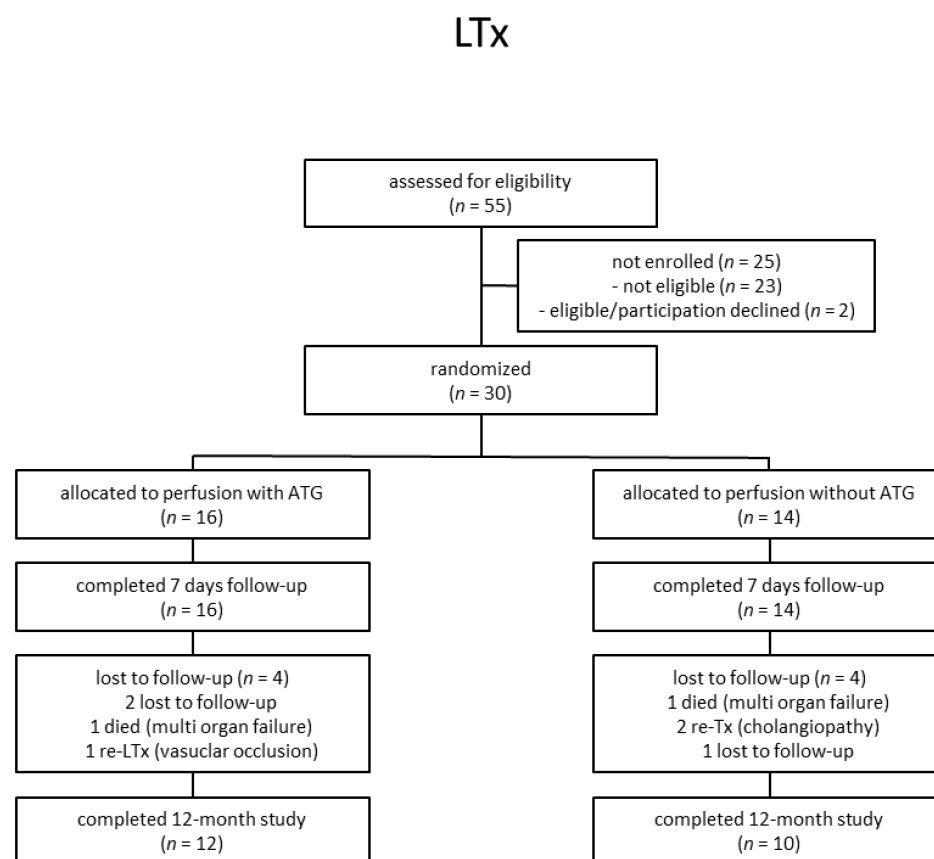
LTx

assessed for eligibility
($n$ = 55)

not enrolled ($n$ = 25)
- not eligible ($n$ = 23)
- eligible/participation declined ($n$ = 2)

randomized
($n$ = 30)

allocated to perfusion with ATG
($n$ = 16)

completed 7 days follow-up
($n$ = 16)

lost to follow-up ($n$ = 4)
2 lost to follow-up
1 died (multi organ failure)
1 re-LTx (vasuclar occlusion)

completed 12-month study
($n$ = 12)

allocated to perfusion without ATG
($n$ = 14)

completed 7 days follow-up
($n$ = 14)

lost to follow-up ($n$ = 4)
1 died (multi organ failure)
2 re-Tx (cholangiopathy)
1 lost to follow-up

completed 12-month study
($n$ = 10)